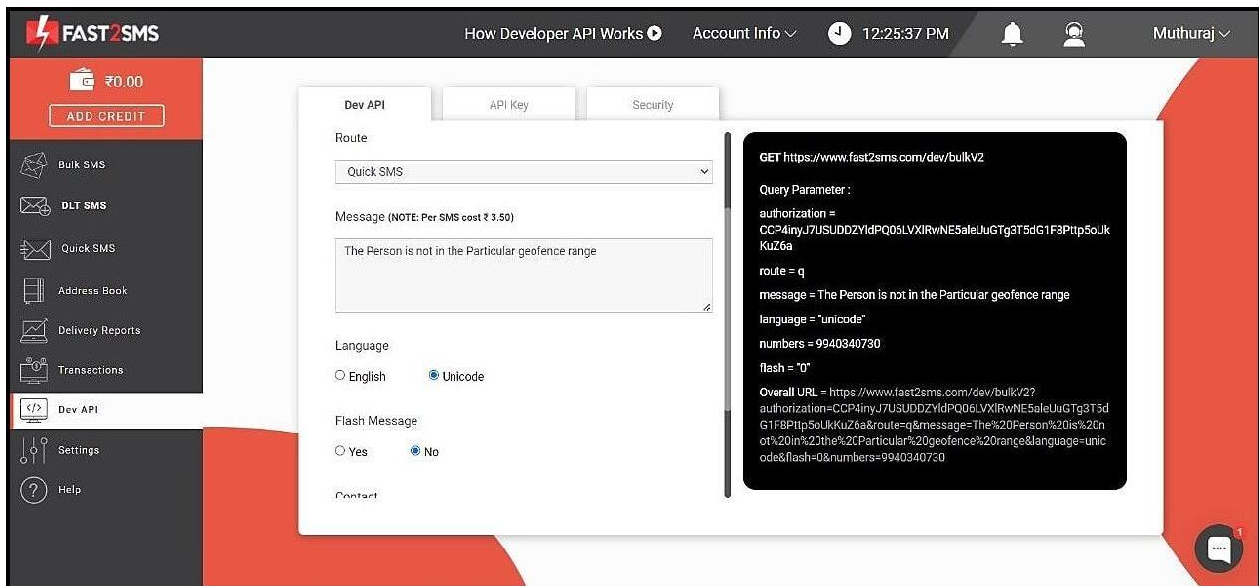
FAST2SMS

How Developer API Works

Account Info

12:25:37 PM

Muthuraj

₹0.00

ADD CREDIT

Bulk SMS

DLT SMS

Quick SMS

Address Book

Delivery Reports

Transactions

Dev API

Settings

Help

Dev API

API Key

Security

Route

Quick SMS

Message (NOTE: Per SMS cost ₹ 3.50)

The Person is not in the Particular geofence range

Language

English

Unicode

Flash Message

Yes

No

Contact

GET https://www.fast2sms.com/dev/bulkV2

Query Parameter :

authorization = CCP4inyJ7USUDDZYldPQ05LVXlRwNE5aleUuGTg3T5dG1F8Pttp5oJkKuZ6a

route = q

message = The Person is not in the Particular geofence range

language = "unicode"

numbers = 9940340730

flash = "0"

Overall URL = https://www.fast2sms.com/dev/bulkV2?authorization=CCP4inyJ7USUDDZYldPQ06LVXlRwNE5aleUuGTg3T5dG1F8Pttp5oUkKuZ6a&route=q&message=The%20Person%20is%20not%20in%20the%20Particular%20geofence%20range&language=unicode&flash=0&numbers=9940340730

1